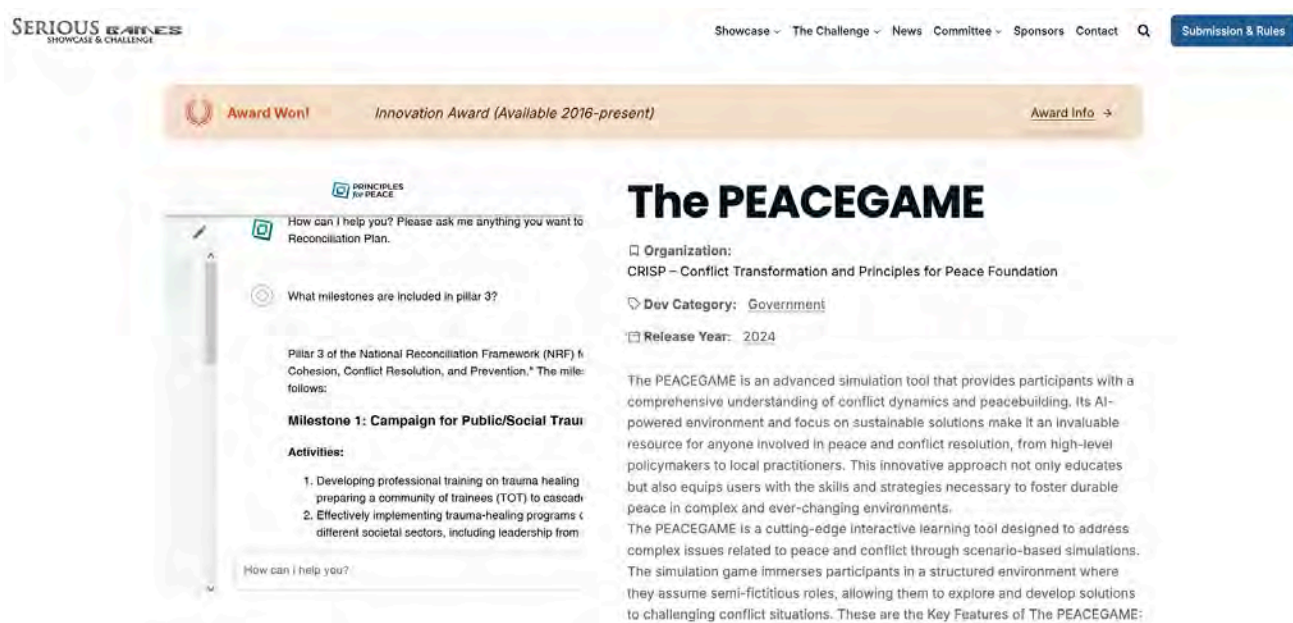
SERIOUS GAMES SHOWCASE & CHALLENGE

Showcase ⌄ The Challenge ⌄ News Committee ⌄ Sponsors Contact

Submission & Rules

Award Won! Innovation Award (Available 2016-present) Award Info →

PRINCIPLES for PEACE

How can I help you? Please ask me anything you want to Reconciliation Plan.

What milestones are included in pillar 3?

Pillar 3 of the National Reconciliation Framework (NRF) f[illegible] Cohesion, Conflict Resolution, and Prevention." The mile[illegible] follows:

Milestone 1: Campaign for Public/Social Trau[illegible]

Activities:

1. Developing professional training on trauma healing preparing a community of trainees (TOT) to cascad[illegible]
2. Effectively implementing trauma-healing programs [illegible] different societal sectors, including leadership from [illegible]

How can I help you?

The PEACEGAME

Organization:
CRISP – Conflict Transformation and Principles for Peace Foundation

Dev Category: Government

Release Year: 2024

The PEACEGAME is an advanced simulation tool that provides participants with a comprehensive understanding of conflict dynamics and peacebuilding. Its AI-powered environment and focus on sustainable solutions make it an invaluable resource for anyone involved in peace and conflict resolution, from high-level policymakers to local practitioners. This innovative approach not only educates but also equips users with the skills and strategies necessary to foster durable peace in complex and ever-changing environments.
The PEACEGAME is a cutting-edge interactive learning tool designed to address complex issues related to peace and conflict through scenario-based simulations. The simulation game immerses participants in a structured environment where they assume semi-fictitious roles, allowing them to explore and develop solutions to challenging conflict situations. These are the Key Features of The PEACEGAME: